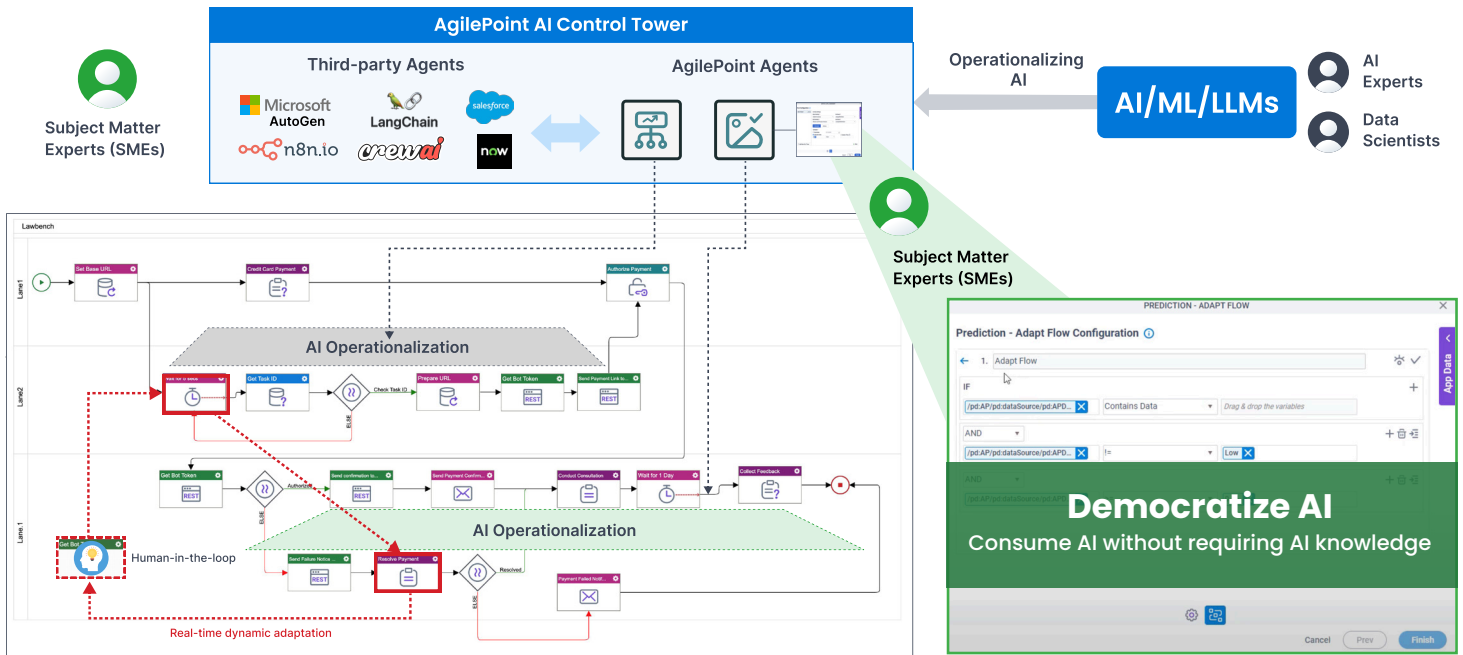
AgilePoint AI Control Tower

Third-party Agents

Microsoft AutoGen

LangChain

salesforce

n8n.io

crewai

now

AgilePoint Agents

Operationalizing AI

AI/ML/LLMs

AI Experts

Data Scientists

Subject Matter Experts (SMEs)

Subject Matter Experts (SMEs)

Lawbench

Lane1

Lane2

Lane1

Set Base URL

Credit Card Payment

Authorize Payment

AI Operationalization

Wait for a while

Get Task ID

Check Task ID

ELSE

Prepare URL

Get Bot Token

Send Payment Link to...

Get Bot Token

Authorized

ELSE

Send confirmation to...

Send Payment Confirm...

Conduct Consultation

Wait for 1 Day

Collect Feedback

AI Operationalization

Get Bot

Human-in-the-loop

Send Failure Notice

Resolve Payment

Resolved

ELSE

Payment Failed Notif...

Real-time dynamic adaptation

PREDICTION - ADAPT FLOW

Prediction - Adapt Flow Configuration

1. Adapt Flow

IF

/pd:AP/pd:dataSource/pd:APD...

Contains Data

Drag & drop the variables

AND

/pd:AP/pd:dataSource/pd:APD...

!=

Low

AND

App Data

Democratize AI

Consume AI without requiring AI knowledge

Cancel

Prev

Finish